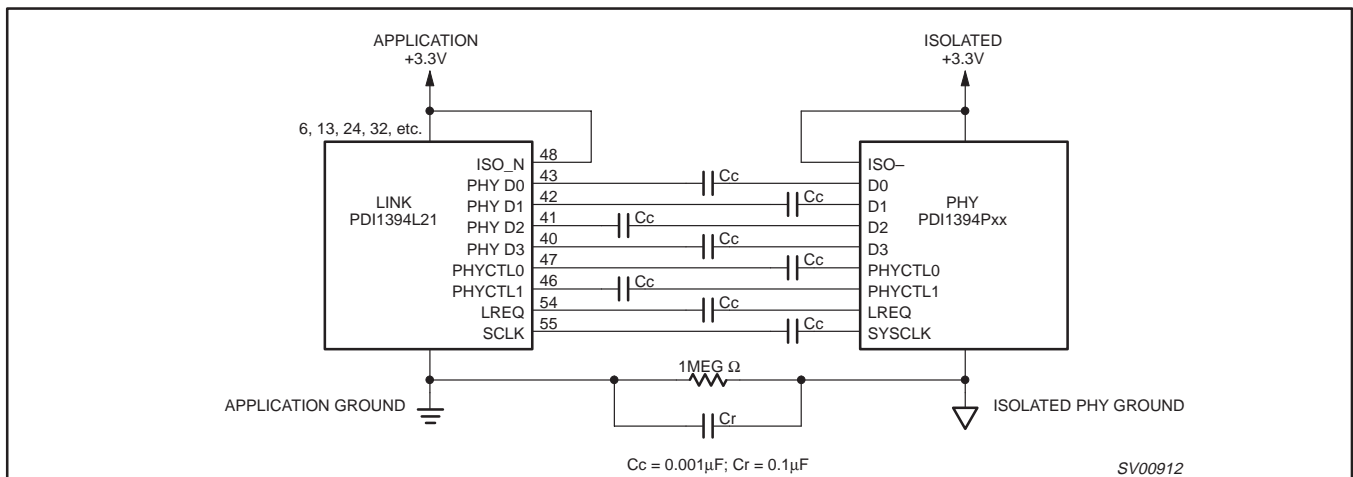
APPLICATION
+3.3V

ISOLATED
+3.3V

6, 13, 24, 32, etc.

LINK
PDI1394L21

ISO_N
PHY D0
PHY D1
PHY D2
PHY D3
PHYCTL0
PHYCTL1
LREQ
SCLK

48
43
42
41
40
47
46
54
55

Cc
Cc
Cc
Cc
Cc
Cc
Cc
Cc

ISO–
D0
D1
D2
D3
PHYCTL0
PHYCTL1
LREQ
SYSCLK

PHY
PDI1394Pxx

1MEG Ω

APPLICATION GROUND

ISOLATED PHY GROUND

Cr

Cc = 0.001μF; Cr = 0.1μF

SV00912